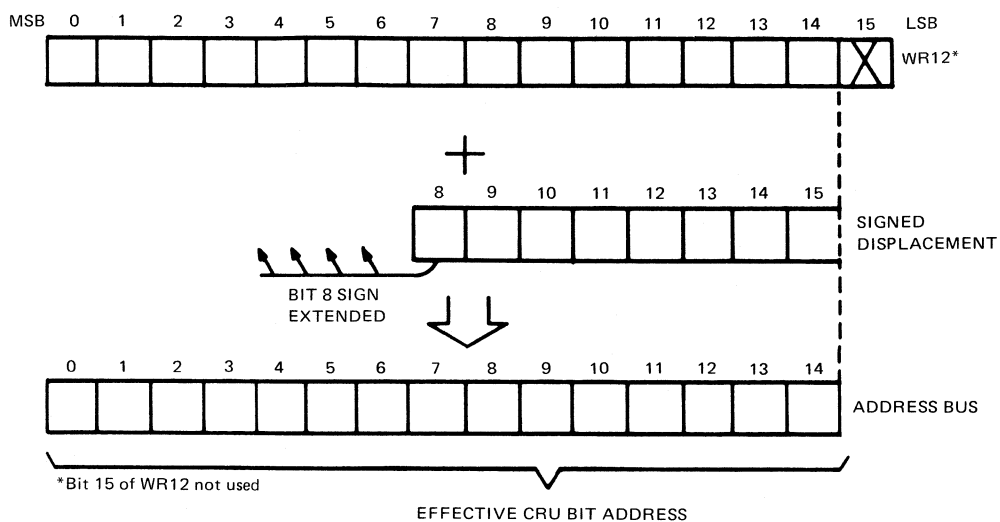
MSB 0 1 2 3 4 5 6 7 8 9 10 11 12 13 14 15 LSB

WR12*

+

8 9 10 11 12 13 14 15

SIGNED DISPLACEMENT

BIT 8 SIGN EXTENDED

0 1 2 3 4 5 6 7 8 9 10 11 12 13 14

ADDRESS BUS

*Bit 15 of WR12 not used

EFFECTIVE CRU BIT ADDRESS